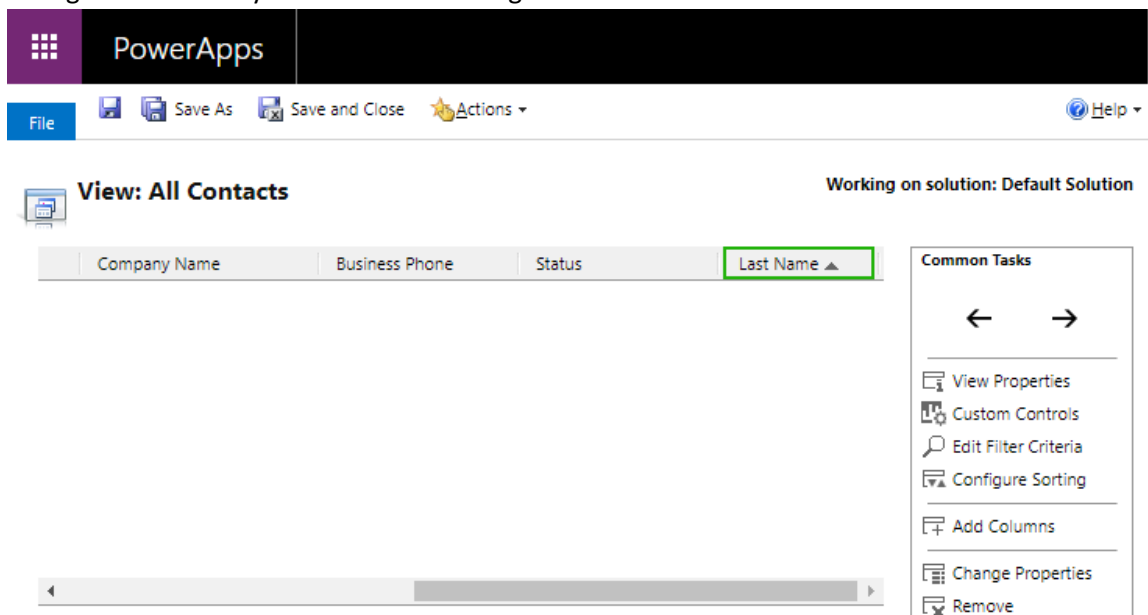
PowerApps

File Save As Save and Close Actions ▾ Help ▾

View: All Contacts

Working on solution: Default Solution

| Company Name | Business Phone | Status | Last Name ▲ |
|---|---|---|---|

Common Tasks

← →

View Properties
Custom Controls
Edit Filter Criteria
Configure Sorting
Add Columns
Change Properties
Remove